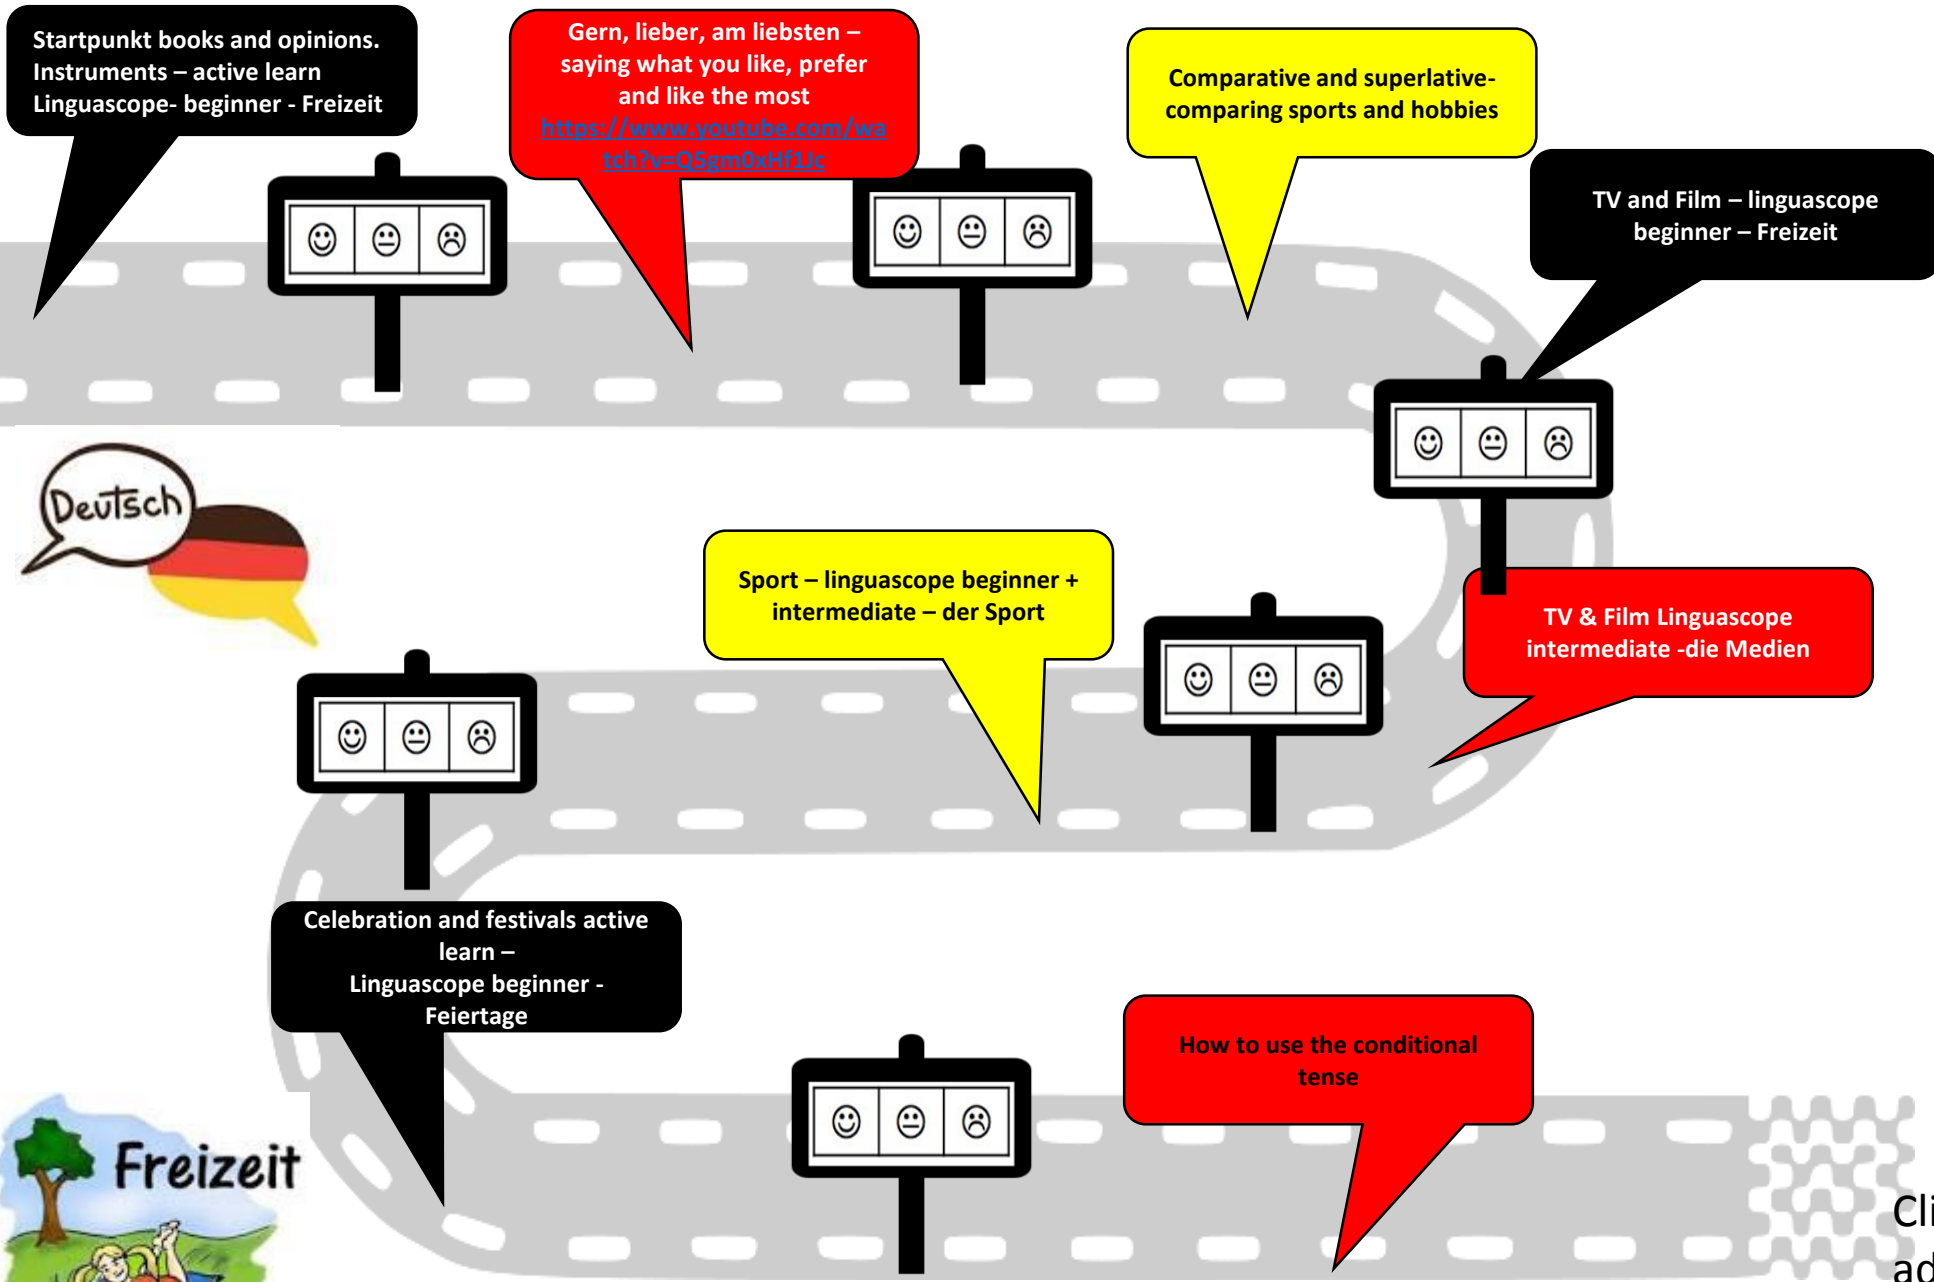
Startpunkt books and opinions. Instruments – active learn Linguascope- beginner - Freizeit

Gern, lieber, am liebsten – saying what you like, prefer and like the most https://www.youtube.com/watch?v=Q5gm0xHf1Uc

Comparative and superlative- comparing sports and hobbies

TV and Film – linguascope beginner – Freizeit

Deutsch

Sport – linguascope beginner + intermediate – der Sport

TV & Film Linguascope intermediate -die Medien

Celebration and festivals active learn – Linguascope beginner - Feiertage

How to use the conditional tense

Freizeit

Cli
ad